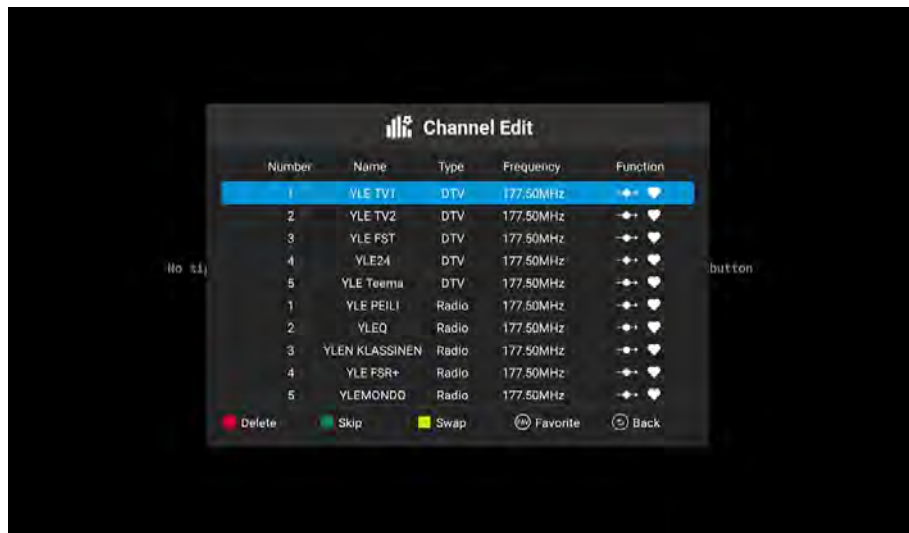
Channel Edit

| Number | Name | Type | Frequency | Function |
|---|---|---|---|---|
| 1 | YLE TV1 | DTV | 177.50MHz | |
| 2 | YLE TV2 | DTV | 177.50MHz | |
| 3 | YLE FST | DTV | 177.50MHz | |
| 4 | YLE24 | DTV | 177.50MHz | |
| 5 | YLE Teema | DTV | 177.50MHz | |
| 1 | YLE PEILI | Radio | 177.50MHz | |
| 2 | YLEQ | Radio | 177.50MHz | |
| 3 | YLEN KLASSINEN | Radio | 177.50MHz | |
| 4 | YLE FSR+ | Radio | 177.50MHz | |
| 5 | YLEMONDO | Radio | 177.50MHz | |

Delete Skip Swap FAV Favorite Back

No ti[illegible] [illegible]button